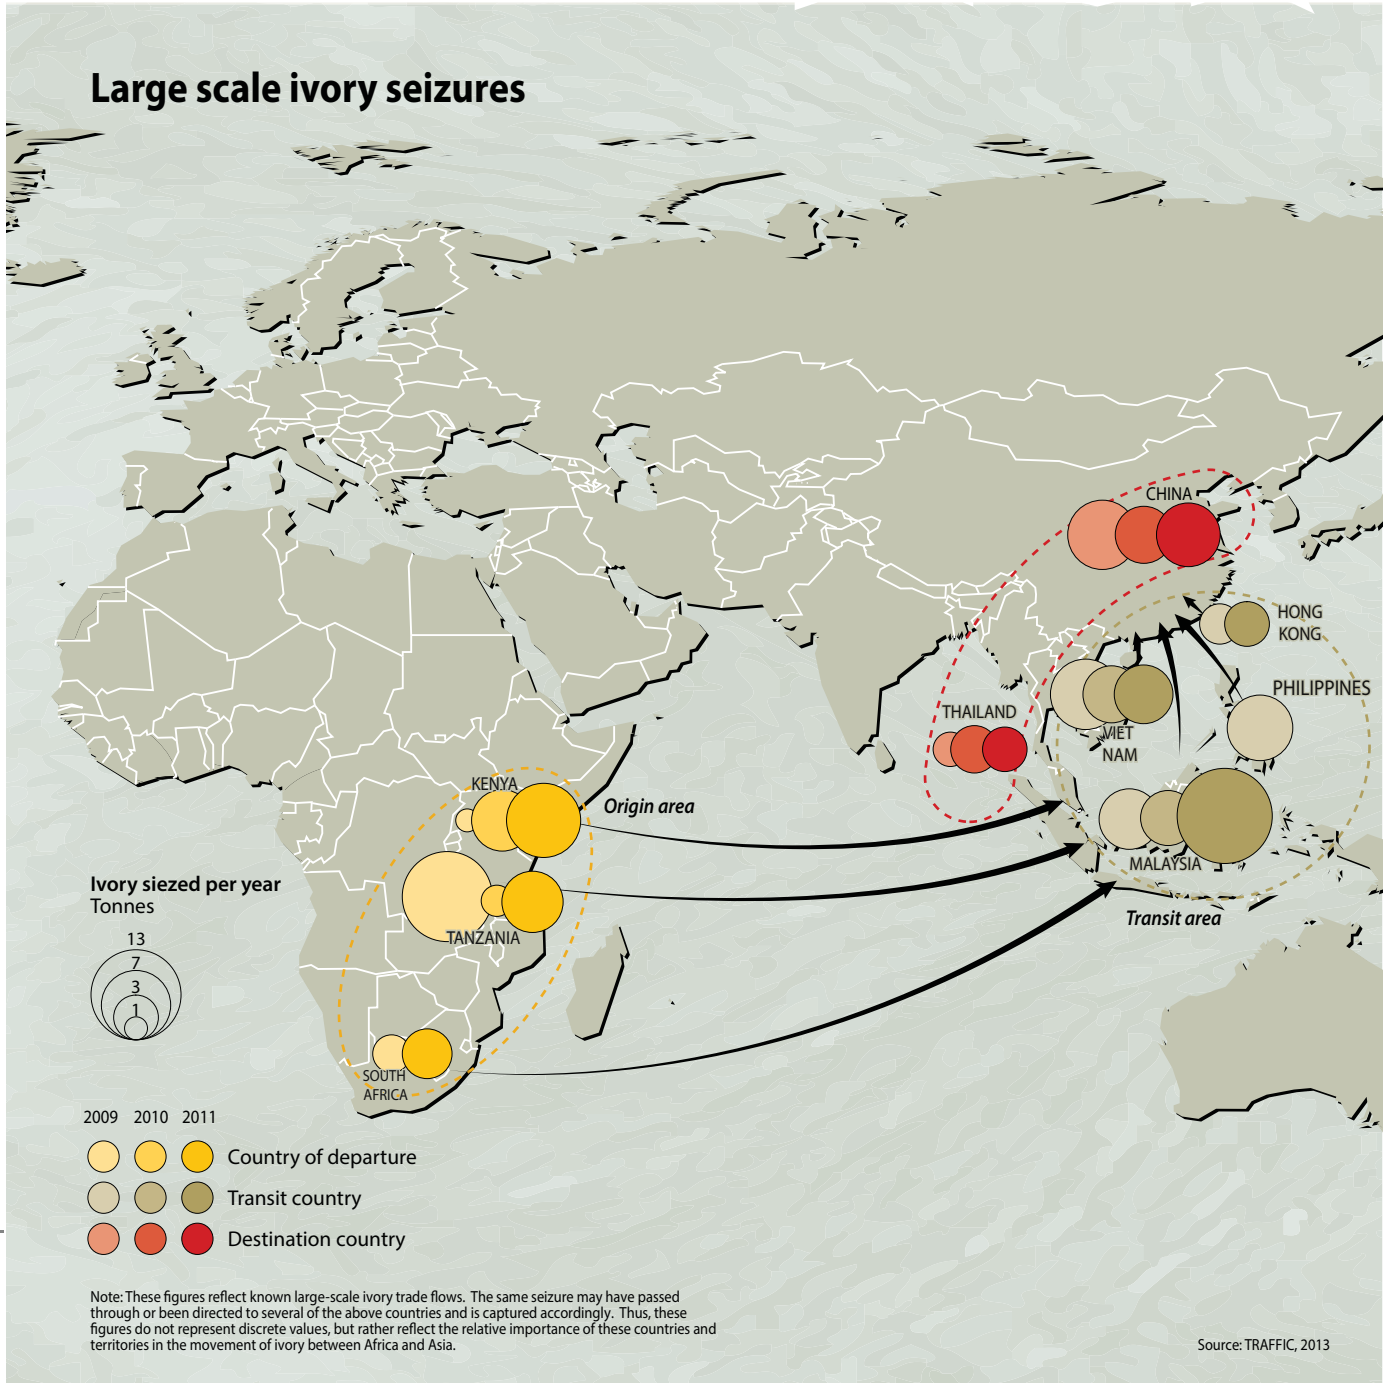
Large scale ivory seizures

CHINA

HONG KONG

PHILIPPINES

THAILAND

VIET NAM

MALAYSIA

Transit area

KENYA

Origin area

TANZANIA

SOUTH AFRICA

Ivory siezed per year
Tonnes

13
7
3
1

2009 2010 2011

Country of departure

Transit country

Destination country

Note: These figures reflect known large-scale ivory trade flows. The same seizure may have passed through or been directed to several of the above countries and is captured accordingly. Thus, these figures do not represent discrete values, but rather reflect the relative importance of these countries and territories in the movement of ivory between Africa and Asia.

Source: TRAFFIC, 2013